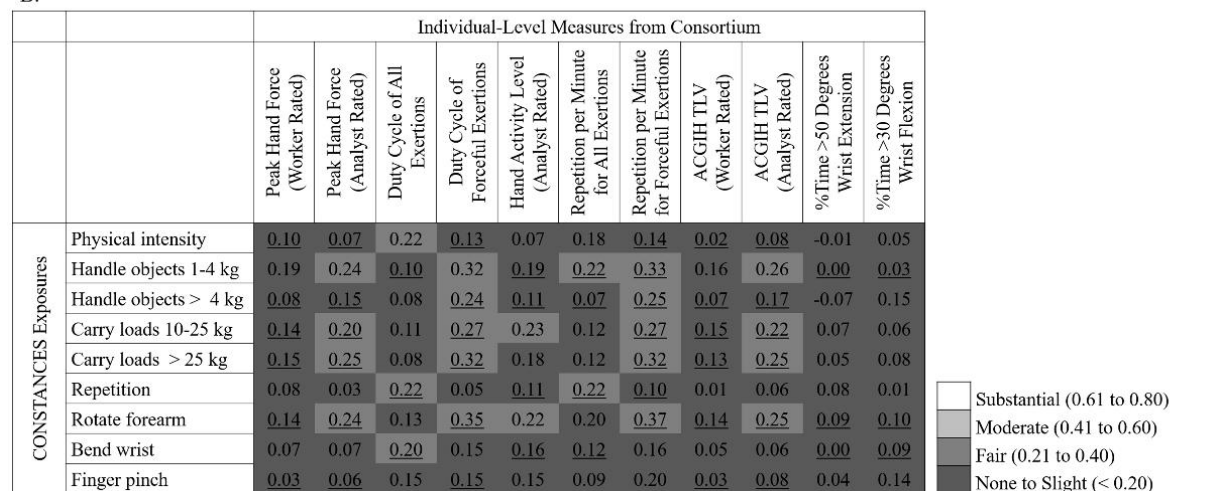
B.

| | | Individual-Level Measures from Consortium | | | | | | | | | | |
|---|---|---|---|---|---|---|---|---|---|---|---|---|
| | | Peak Hand Force (Worker Rated) | Peak Hand Force (Analyst Rated) | Duty Cycle of All Exertions | Duty Cycle of Forceful Exertions | Hand Activity Level (Analyst Rated) | Repetition per Minute for All Exertions | Repetition per Minute for Forceful Exertions | ACGIH TLV (Worker Rated) | ACGIH TLV (Analyst Rated) | %Time >50 Degrees Wrist Extension | %Time >30 Degrees Wrist Flexion |
| CONSTANCES Exposures | Physical intensity | 0.10 | 0.07 | 0.22 | 0.13 | 0.07 | 0.18 | 0.14 | 0.02 | 0.08 | -0.01 | 0.05 |
| | Handle objects 1-4 kg | 0.19 | 0.24 | 0.10 | 0.32 | 0.19 | 0.22 | 0.33 | 0.16 | 0.26 | 0.00 | 0.03 |
| | Handle objects > 4 kg | 0.08 | 0.15 | 0.08 | 0.24 | 0.11 | 0.07 | 0.25 | 0.07 | 0.17 | -0.07 | 0.15 |
| | Carry loads 10-25 kg | 0.14 | 0.20 | 0.11 | 0.27 | 0.23 | 0.12 | 0.27 | 0.15 | 0.22 | 0.07 | 0.06 |
| | Carry loads > 25 kg | 0.15 | 0.25 | 0.08 | 0.32 | 0.18 | 0.12 | 0.32 | 0.13 | 0.25 | 0.05 | 0.08 |
| | Repetition | 0.08 | 0.03 | 0.22 | 0.05 | 0.11 | 0.22 | 0.10 | 0.01 | 0.06 | 0.08 | 0.01 |
| | Rotate forearm | 0.14 | 0.24 | 0.13 | 0.35 | 0.22 | 0.20 | 0.37 | 0.14 | 0.25 | 0.09 | 0.10 |
| | Bend wrist | 0.07 | 0.07 | 0.20 | 0.15 | 0.16 | 0.12 | 0.16 | 0.05 | 0.06 | 0.00 | 0.09 |
| | Finger pinch | 0.03 | 0.06 | 0.15 | 0.15 | 0.15 | 0.09 | 0.20 | 0.03 | 0.08 | 0.04 | 0.14 |

Substantial (0.61 to 0.80)
Moderate (0.41 to 0.60)
Fair (0.21 to 0.40)
None to Slight (< 0.20)